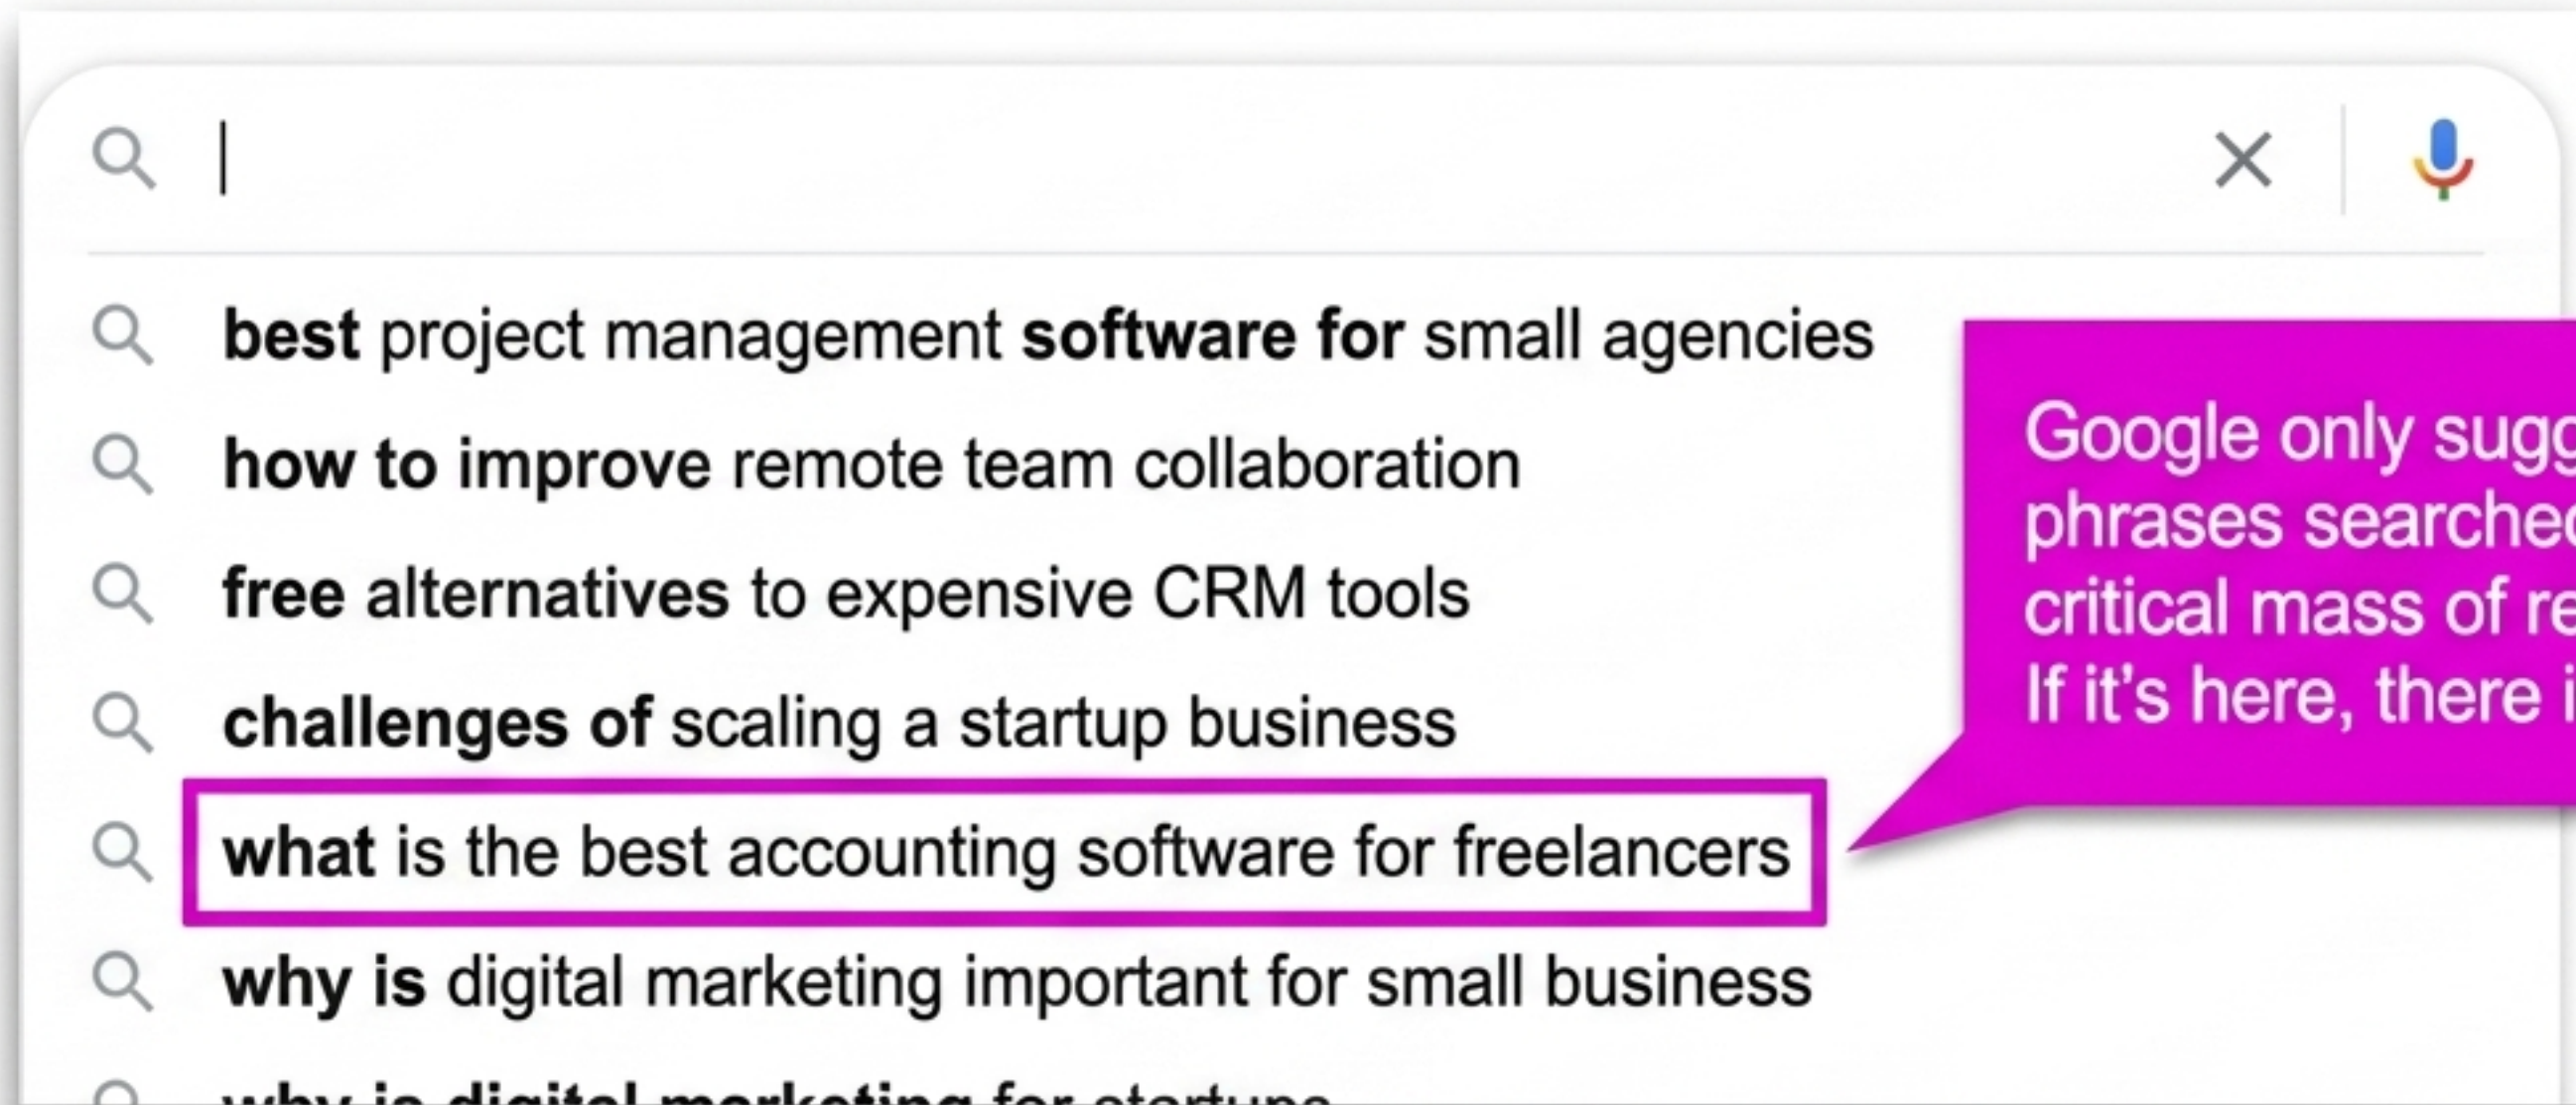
best project management software for small agencies
how to improve remote team collaboration
free alternatives to expensive CRM tools
challenges of scaling a startup business
what is the best accounting software for freelancers
why is digital marketing important for small business
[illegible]

Google only sugg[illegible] phrases searche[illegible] critical mass of re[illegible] If it's here, there i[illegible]